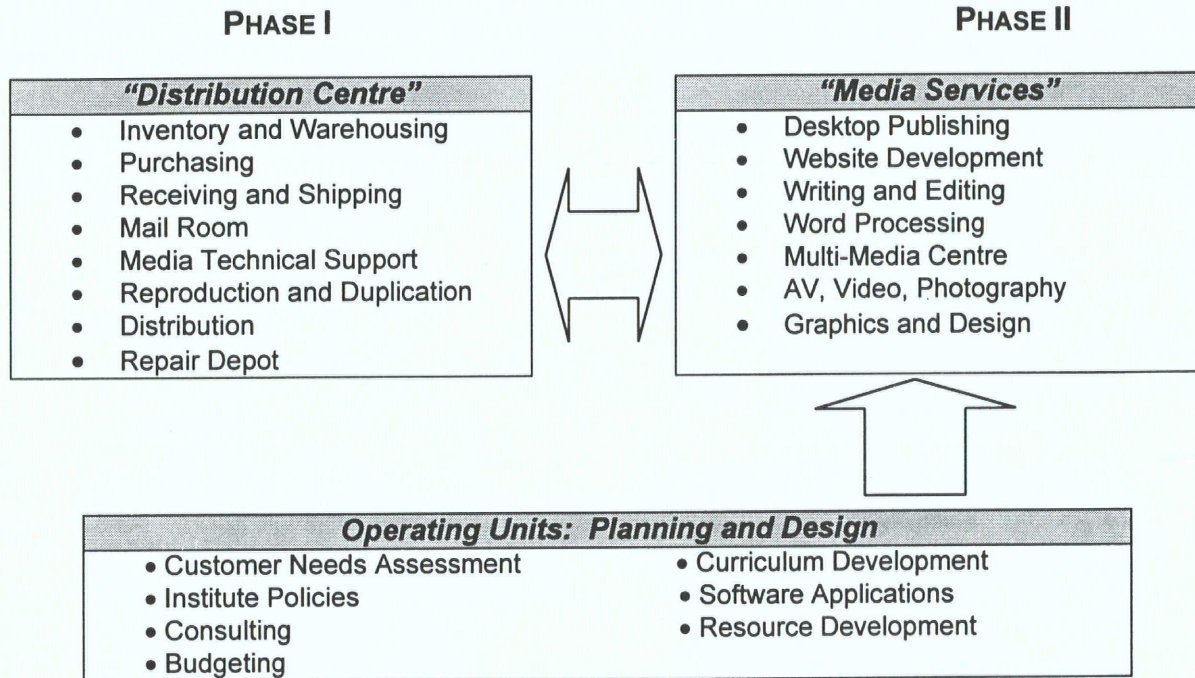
PHASE I

“Distribution Centre”
- Inventory and Warehousing
- Purchasing
- Receiving and Shipping
- Mail Room
- Media Technical Support
- Reproduction and Duplication
- Distribution
- Repair Depot

PHASE II

“Media Services”
- Desktop Publishing
- Website Development
- Writing and Editing
- Word Processing
- Multi-Media Centre
- AV, Video, Photography
- Graphics and Design

Operating Units: Planning and Design
- Customer Needs Assessment
- Institute Policies
- Consulting
- Budgeting

- Curriculum Development
- Software Applications
- Resource Development